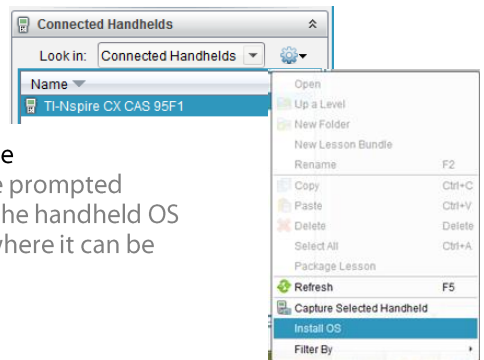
Connected Handhelds

Look in: Connected Handhelds

Name

TI-Nspire CX CAS 95F1

e
e prompted
he handheld OS
here it can be

Open
Up a Level
New Folder
New Lesson Bundle
Rename F2
Copy Ctrl+C
Paste Ctrl+V
Delete Delete
Select All Ctrl+A
Package Lesson
Refresh F5
Capture Selected Handheld
Install OS
Filter By